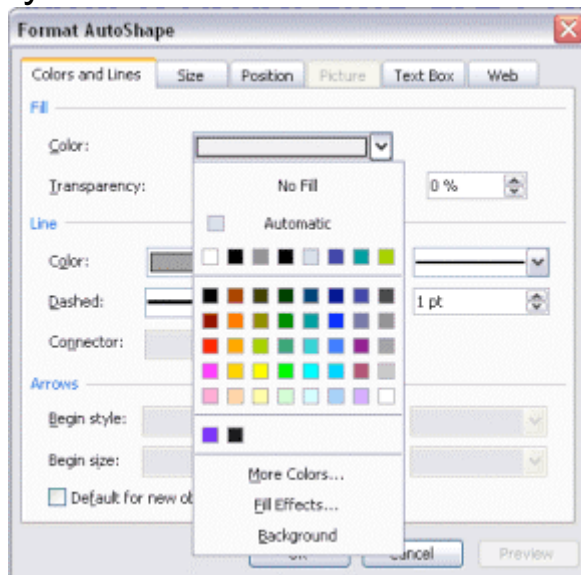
Format AutoShape

Colors and Lines | Size | Position | Picture | Text Box | Web

Fill

Color:

No Fill

Automatic

Transparency:

0 %

Line

Color:

Dashed:

1 pt

Connector:

Arrows

Begin style:

Begin size:

Default for new ob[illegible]

More Colors...

Fill Effects...

Background

OK

Cancel

Preview